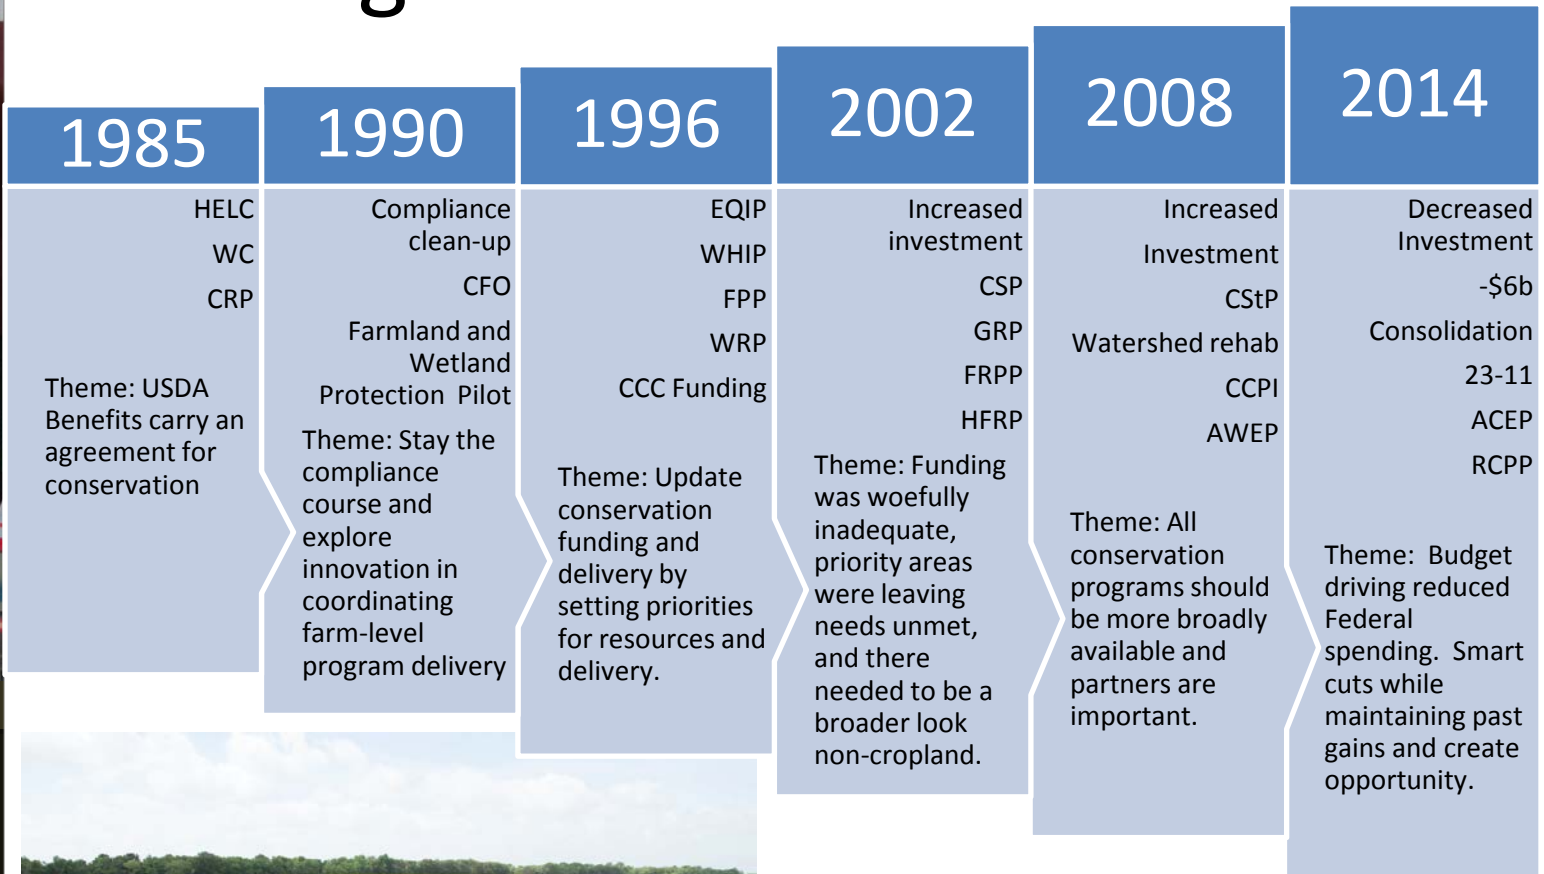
1985

HELC

WC

CRP

Theme: USDA Benefits carry an agreement for conservation

1990

Compliance clean-up

CFO

Farmland and Wetland Protection Pilot

Theme: Stay the compliance course and explore innovation in coordinating farm-level program delivery

1996

EQIP

WHIP

FPP

WRP

CCC Funding

Theme: Update conservation funding and delivery by setting priorities for resources and delivery.

2002

Increased investment

CSP

GRP

FRPP

HFRP

Theme: Funding was woefully inadequate, priority areas were leaving needs unmet, and there needed to be a broader look non-cropland.

2008

Increased

Investment

CStP

Watershed rehab

CCPI

AWEP

Theme: All conservation programs should be more broadly available and partners are important.

2014

Decreased Investment

-$6b

Consolidation

23-11

ACEP

RCPP

Theme: Budget driving reduced Federal spending. Smart cuts while maintaining past gains and create opportunity.